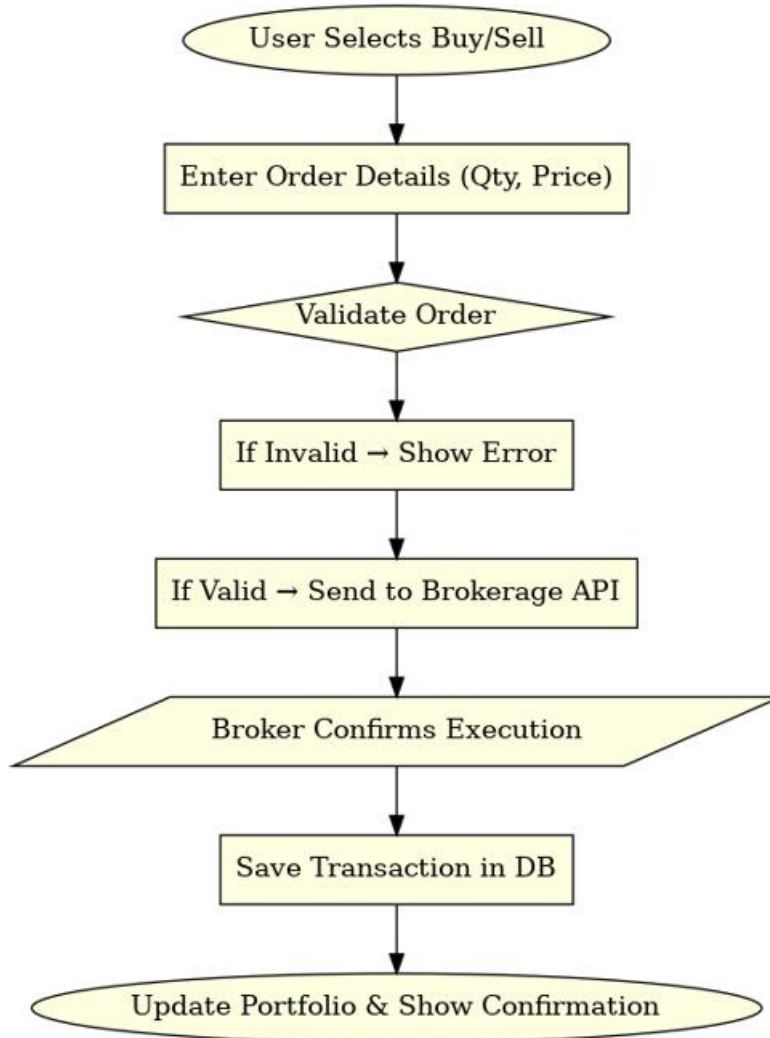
User Selects Buy/Sell

Enter Order Details (Qty, Price)

Validate Order

If Invalid → Show Error

If Valid → Send to Brokerage API

Broker Confirms Execution

Save Transaction in DB

Update Portfolio & Show Confirmation